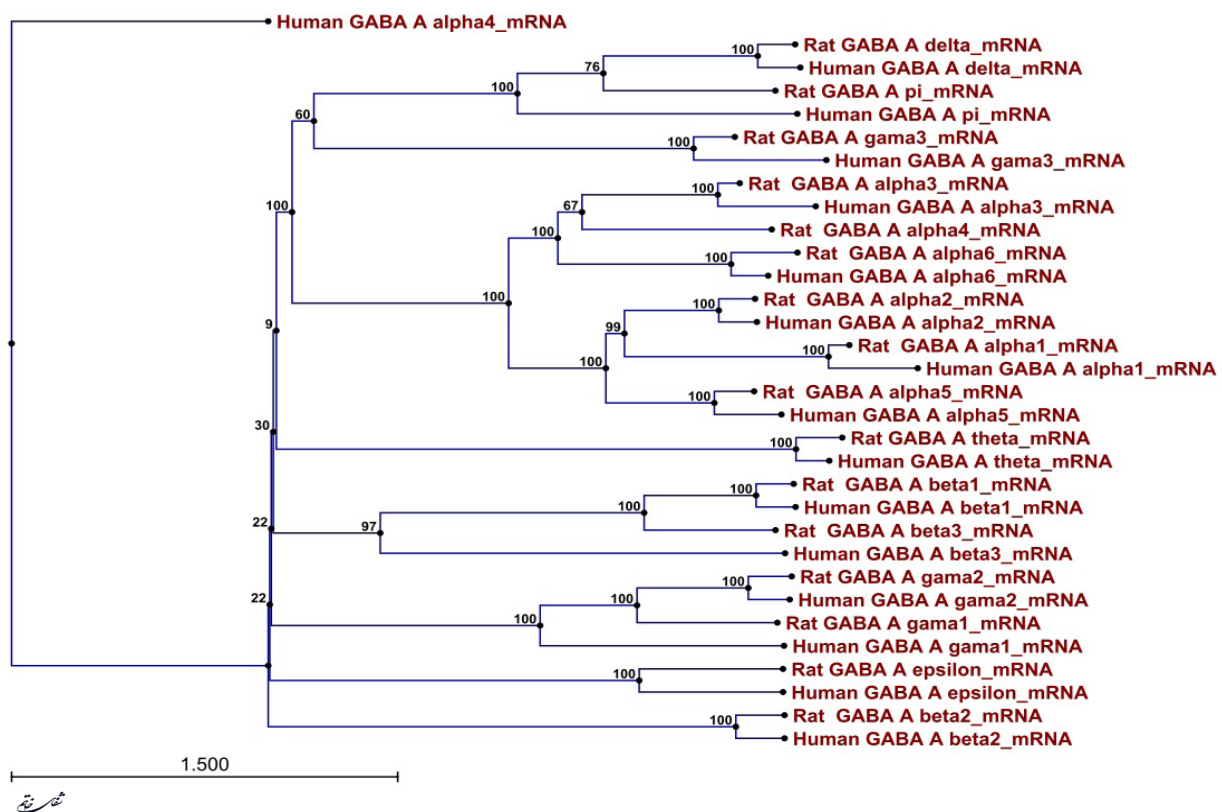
Human GABA A alpha4_mRNA

100
76
Rat GABA A delta_mRNA
Human GABA A delta_mRNA
100
Rat GABA A pi_mRNA
Human GABA A pi_mRNA
60
100
Rat GABA A gama3_mRNA
Human GABA A gama3_mRNA
100
67
Rat GABA A alpha3_mRNA
Human GABA A alpha3_mRNA
100
Rat GABA A alpha4_mRNA
100
Rat GABA A alpha6_mRNA
Human GABA A alpha6_mRNA
100
100
Rat GABA A alpha2_mRNA
9
99
Human GABA A alpha2_mRNA
100
Rat GABA A alpha1_mRNA
100
Human GABA A alpha1_mRNA
100
Rat GABA A alpha5_mRNA
Human GABA A alpha5_mRNA
30
100
Rat GABA A theta_mRNA
Human GABA A theta_mRNA
100
Rat GABA A beta1_mRNA
100
Human GABA A beta1_mRNA
22
97
Rat GABA A beta3_mRNA
Human GABA A beta3_mRNA
100
Rat GABA A gama2_mRNA
22
100
Human GABA A gama2_mRNA
100
Rat GABA A gama1_mRNA
Human GABA A gama1_mRNA
100
Rat GABA A epsilon_mRNA
Human GABA A epsilon_mRNA
100
Rat GABA A beta2_mRNA
Human GABA A beta2_mRNA

1.500
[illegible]